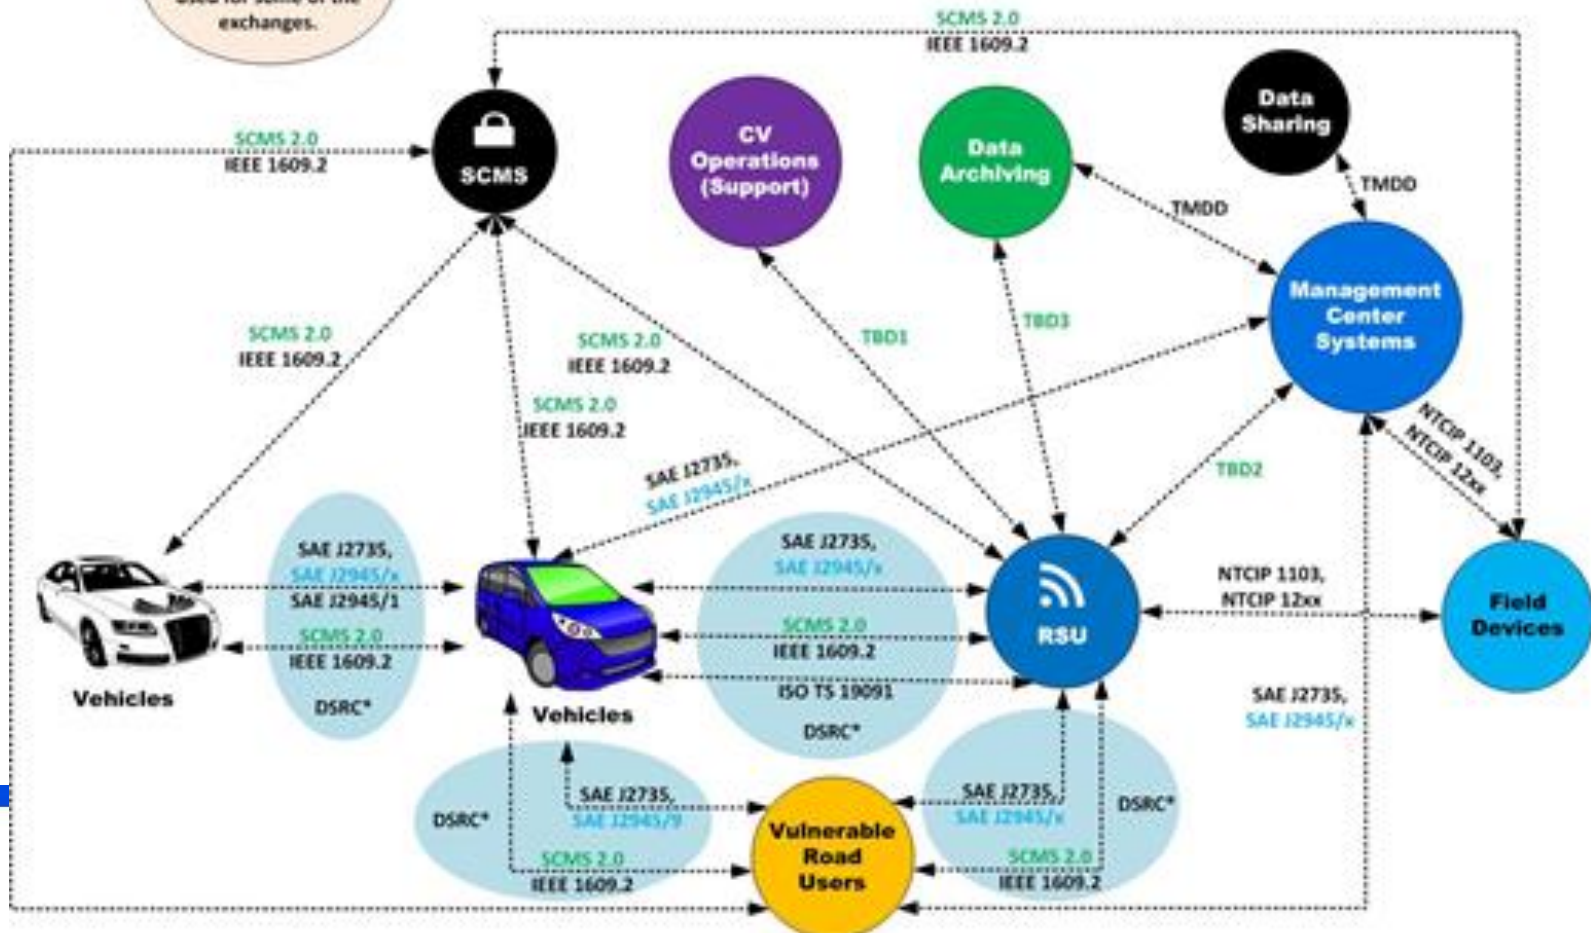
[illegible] exchanges.

SCMS 2.0
IEEE 1609.2

SCMS 2.0
IEEE 1609.2

SCMS

CV Operations (Support)

Data Archiving

Data Sharing

TMDD

TMDD

Management Center Systems

SCMS 2.0
IEEE 1609.2

SCMS 2.0
IEEE 1609.2

TBD1

TBD3

SCMS 2.0
IEEE 1609.2

NTCIP 1103,
NTCIP 12xx

SAE J2735,
SAE J2945/x

TBD2

SAE J2735,
SAE J2945/x
SAE J2945/1

SAE J2735,
SAE J2945/x

SCMS 2.0
IEEE 1609.2

SCMS 2.0
IEEE 1609.2

RSU

NTCIP 1103,
NTCIP 12xx

Field Devices

ISO TS 19091

Vehicles

DSRC*

Vehicles

DSRC*

SAE J2735,
SAE J2945/x

DSRC*

SAE J2735,
SAE J2945/9

Vulnerable Road Users

SAE J2735,
SAE J2945/x

DSRC*

SCMS 2.0
IEEE 1609.2

SCMS 2.0
IEEE 1609.2